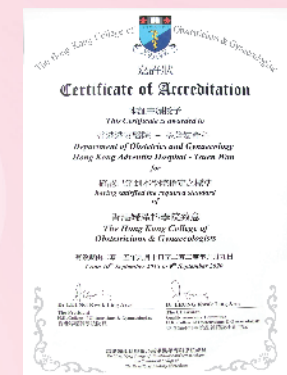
The Hong Kong College of Obstetricians & Gynaecologists

認可證

Certificate of Accreditation

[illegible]

This Certificate is awarded to

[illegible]

Department of Obstetrics and Gynaecology
Hong Kong Adventist Hospital - Tsuen Wan

for

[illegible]

having satisfied the requirements of

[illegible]

The Hong Kong College of Obstetricians & Gynaecologists

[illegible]

Dr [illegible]
The President

Dr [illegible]
The Chairman

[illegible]